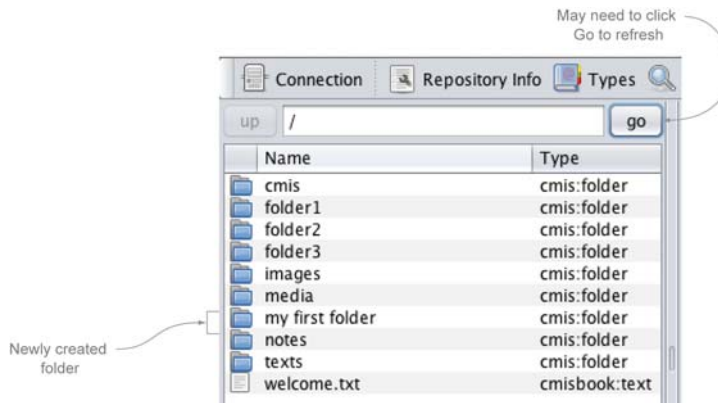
May need to click Go to refresh

Connection Repository Info Types

up /

go

| Name | Type |
|---|---|
| cmis | cmis:folder |
| folder1 | cmis:folder |
| folder2 | cmis:folder |
| folder3 | cmis:folder |
| images | cmis:folder |
| media | cmis:folder |
| my first folder | cmis:folder |
| notes | cmis:folder |
| texts | cmis:folder |
| welcome.txt | cmisbook:text |

Newly created folder